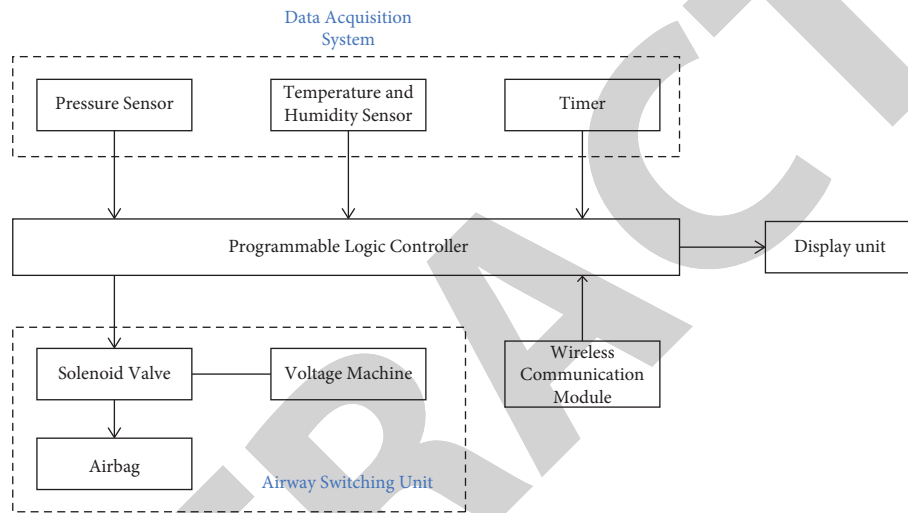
Data Acquisition System

Pressure Sensor

Temperature and Humidity Sensor

Timer

Programmable Logic Controller

Display unit

Solenoid Valve

Voltage Machine

Wireless Communication Module

Airbag

Airway Switching Unit

RACT